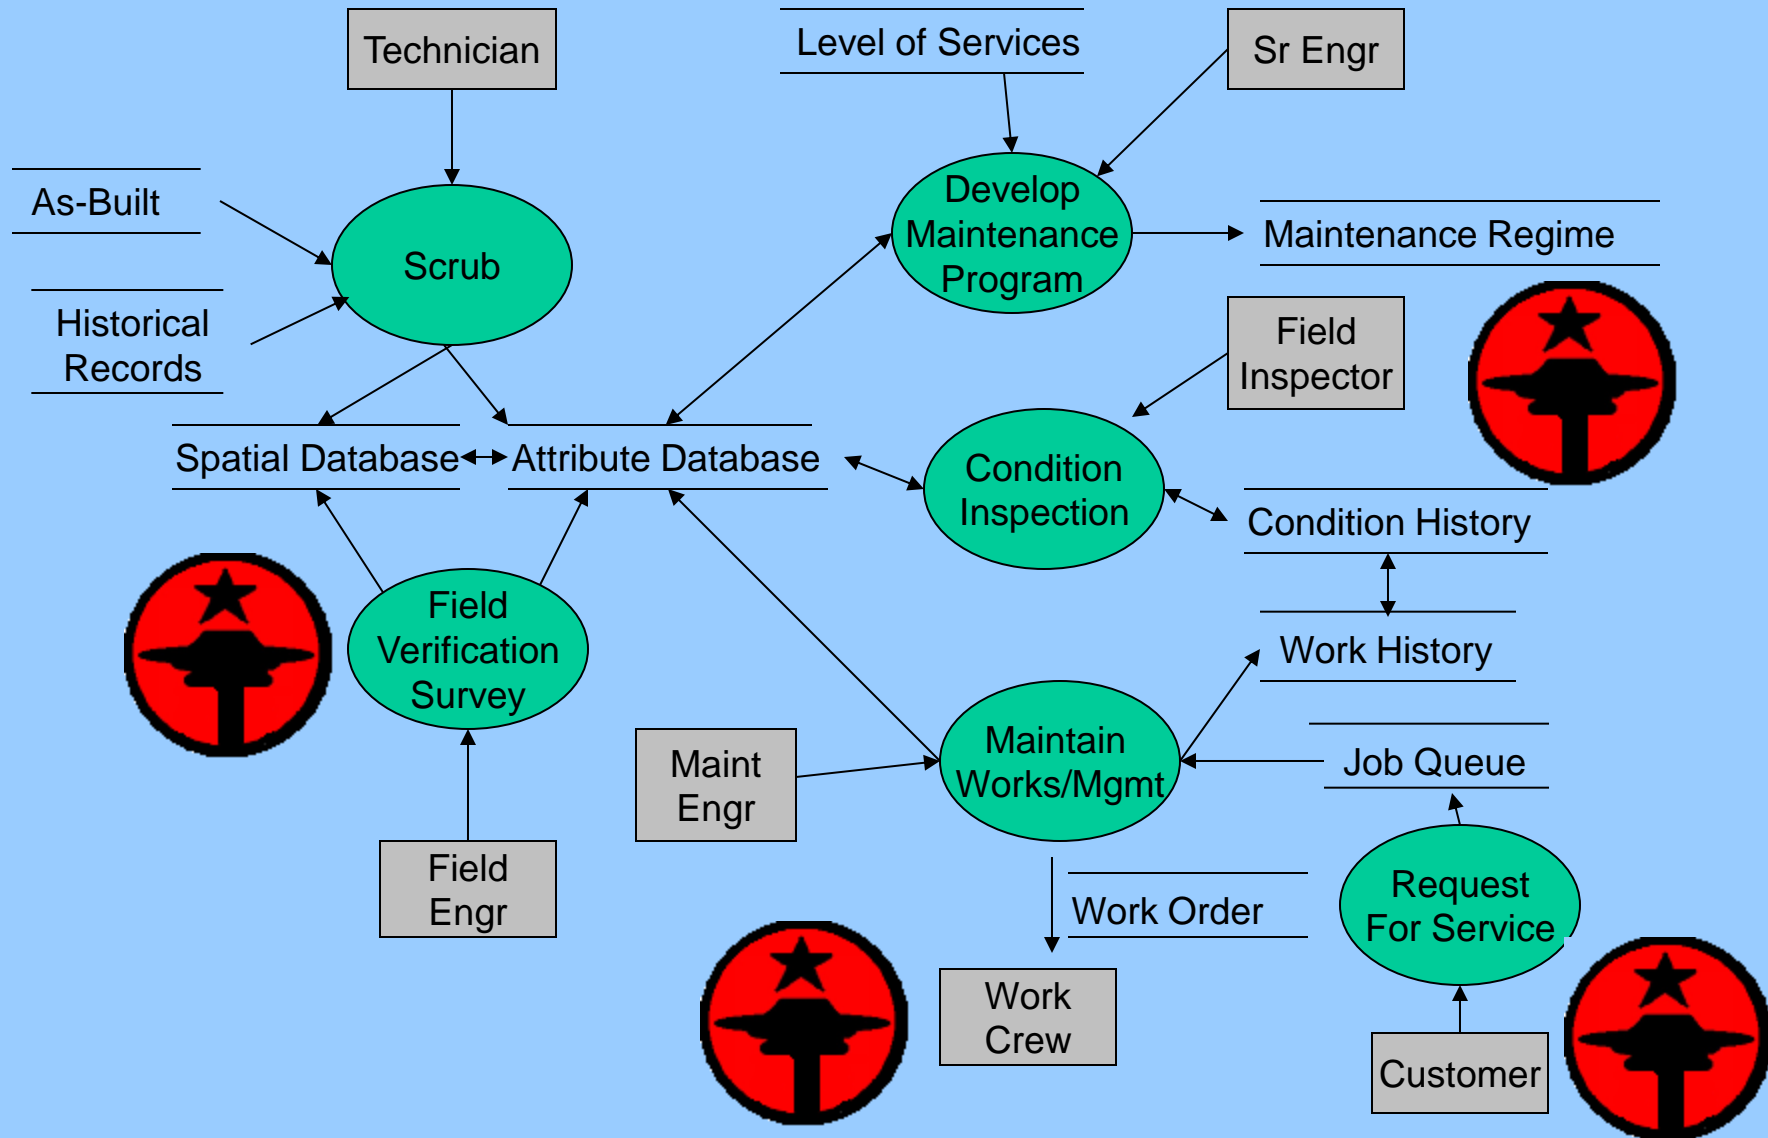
Technician

Level of Services

Sr Engr

As-Built

Scrub

Develop Maintenance Program

Maintenance Regime

Historical Records

Field Inspector

Spatial Database

Attribute Database

Condition Inspection

Condition History

Field Verification Survey

Work History

Maint Engr

Maintain Works/Mgmt

Job Queue

Field Engr

Work Order

Request For Service

Work Crew

Customer